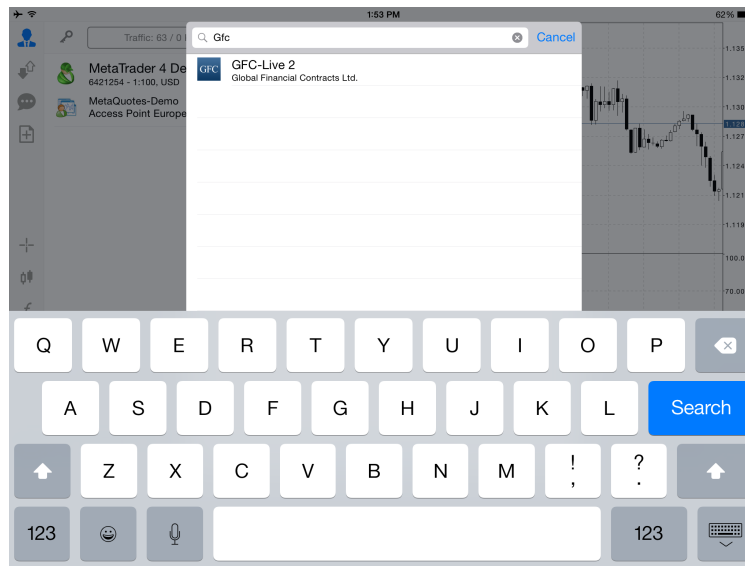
1:53 PM
62%

Traffic: 63 / 0 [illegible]

MetaTrader 4 De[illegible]
6421254 - 1:100, USD

MetaQuotes-Demo
Access Point Europe

Gfc
Cancel

GFC
GFC-Live 2
Global Financial Contracts Ltd.

1.135
1.132
1.130
1.128
1.127
1.124
1.121
1.119
100.0
70.00

Q W E R T Y U I O P
A S D F G H J K L Search
Z X C V B N M ! , ? .
123 123